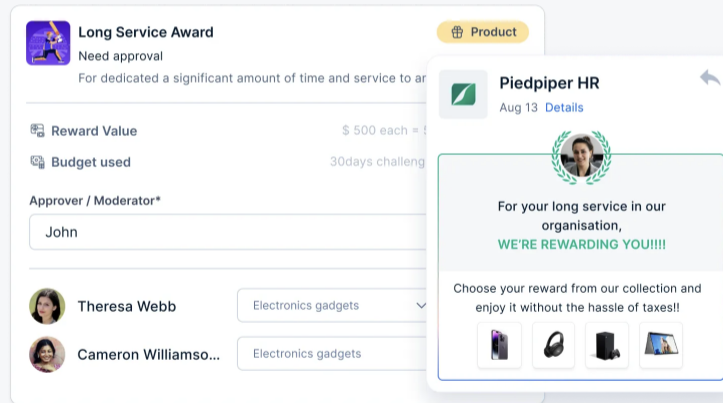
Long Service Award

Product

Need approval

For dedicated a significant amount of time and service to an

Reward Value

$ 500 each = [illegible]

Budget used

30days challeng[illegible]

Approver / Moderator*

John

Theresa Webb

Electronics gadgets

Cameron Williamso...

Electronics gadgets

Piedpiper HR

Aug 13 Details

For your long service in our organisation,

WE'RE REWARDING YOU!!!!

Choose your reward from our collection and enjoy it without the hassle of taxes!!